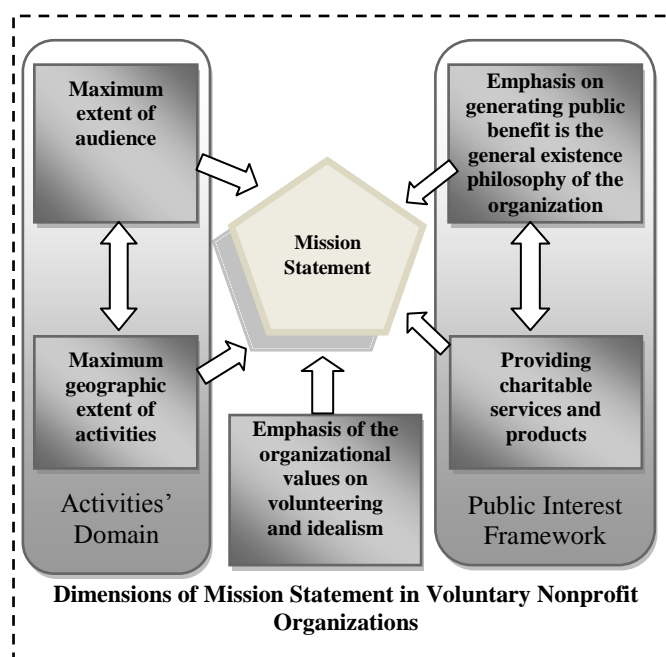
Maximum extent of audience

Maximum geographic extent of activities

Activities' Domain

Mission Statement

Emphasis of the organizational values on volunteering and idealism

Emphasis on generating public benefit is the general existence philosophy of the organization

Providing charitable services and products

Public Interest Framework

Dimensions of Mission Statement in Voluntary Nonprofit Organizations